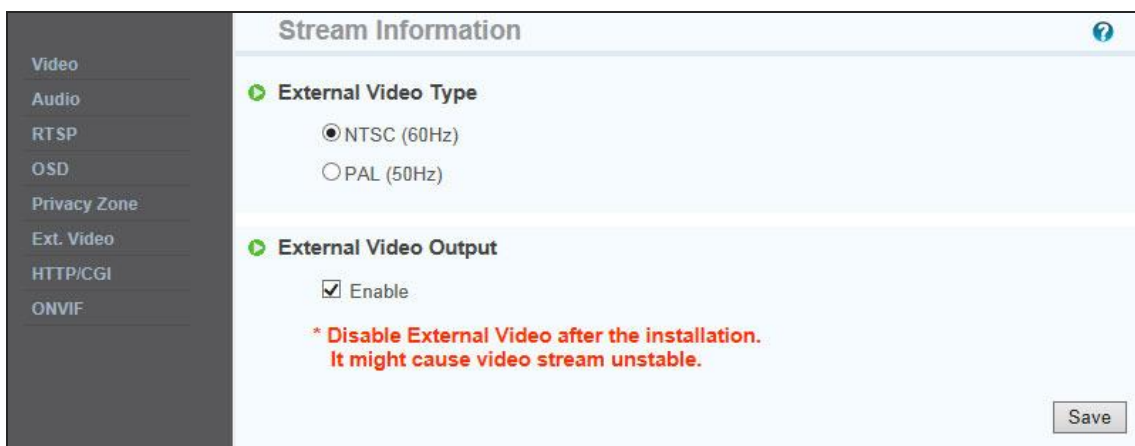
Video
Audio
RTSP
OSD
Privacy Zone
Ext. Video
HTTP/CGI
ONVIF

Stream Information

?

External Video Type

NTSC (60Hz)

PAL (50Hz)

External Video Output

Enable

* Disable External Video after the installation.
It might cause video stream unstable.

Save